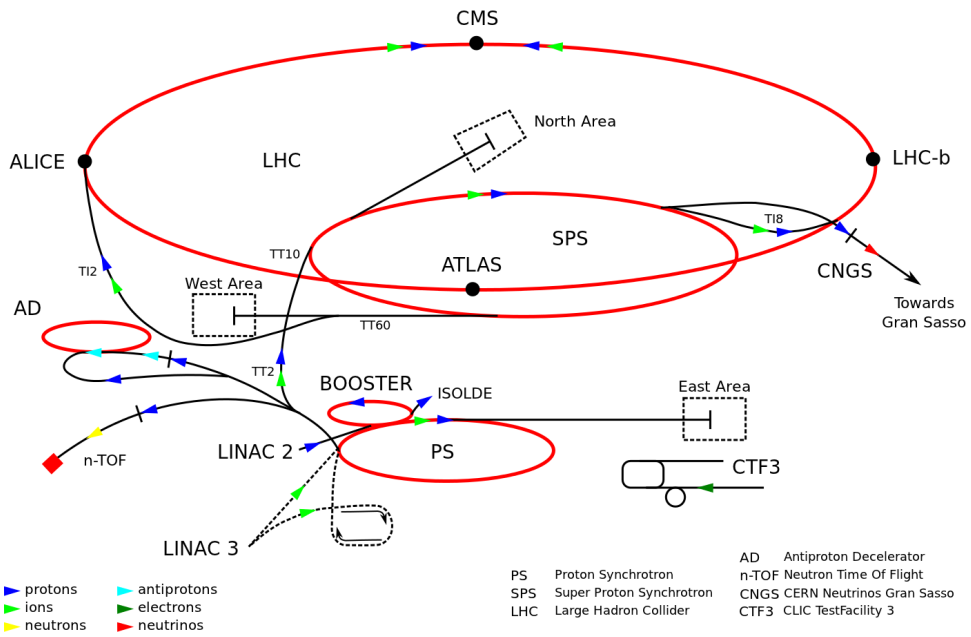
CMS

ALICE

LHC

North Area

LHC-b

TT10

SPS

TI8

ATLAS

TI2

West Area

CNGS

Towards Gran Sasso

AD

TT60

TT2

BOOSTER

ISOLDE

East Area

LINAC 2

PS

CTF3

n-TOF

LINAC 3

protons
ions
neutrons
antiprotons
electrons
neutrinos

PS Proton Synchrotron
SPS Super Proton Synchrotron
LHC Large Hadron Collider

AD Antiproton Decelerator
n-TOF Neutron Time Of Flight
CNGS CERN Neutrinos Gran Sasso
CTF3 CLIC TestFacility 3